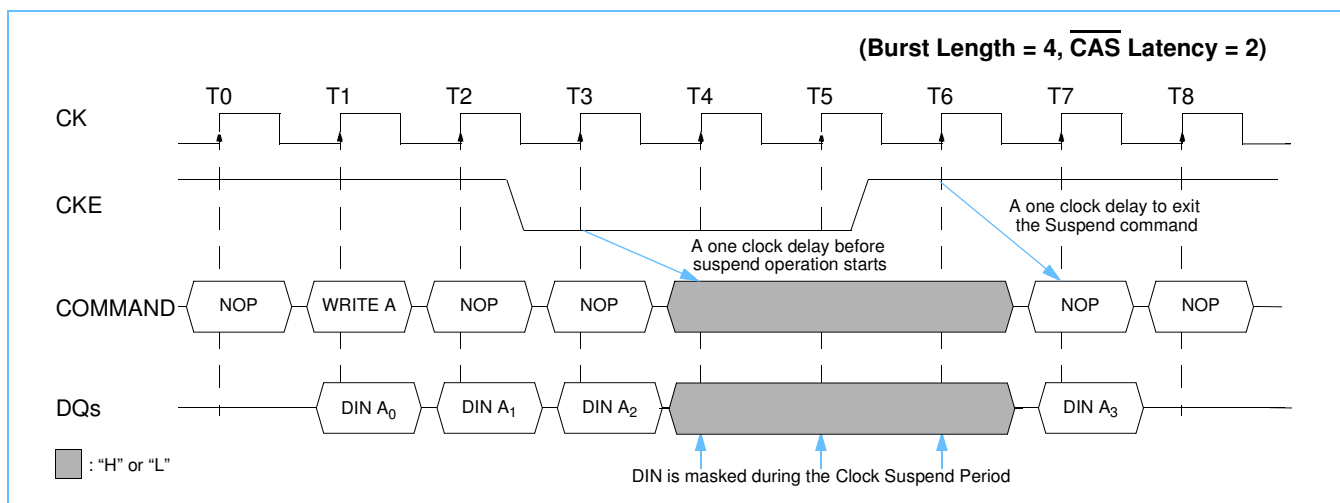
(Burst Length = 4, $\overline{\text{CAS}}$ Latency = 2)

T0 T1 T2 T3 T4 T5 T6 T7 T8

CK

CKE

A one clock delay to exit the Suspend command

A one clock delay before suspend operation starts

COMMAND NOP WRITE A NOP NOP NOP NOP

DQs DIN $A_0$ DIN $A_1$ DIN $A_2$ DIN $A_3$

: "H" or "L"

DIN is masked during the Clock Suspend Period